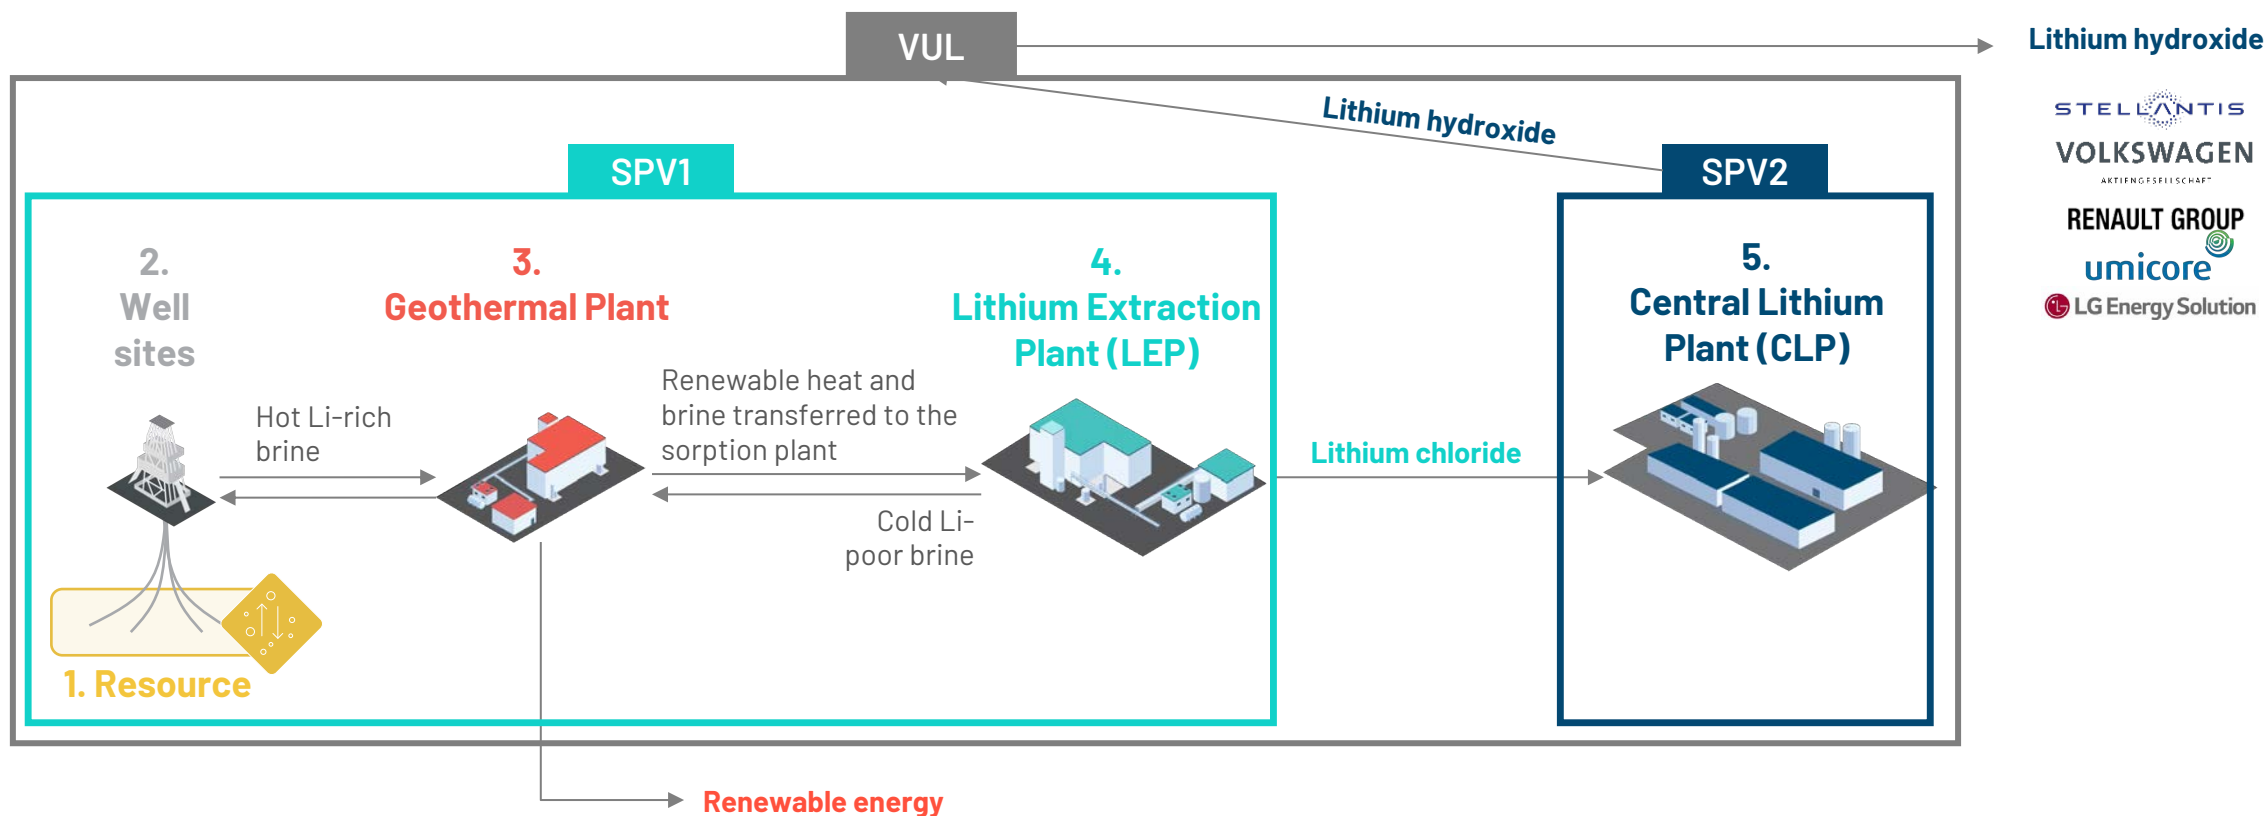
VUL

Lithium hydroxide

STELLANTIS
VOLKSWAGEN
AKTIENGESELLSCHAFT
RENAULT GROUP
umicore
LG Energy Solution

Lithium hydroxide

SPV1

SPV2

2.
Well
sites

3.
Geothermal Plant

4.
Lithium Extraction
Plant (LEP)

5.
Central Lithium
Plant (CLP)

Hot Li-rich brine

Renewable heat and brine transferred to the sorption plant

Cold Li-poor brine

Lithium chloride

1. Resource

Renewable energy